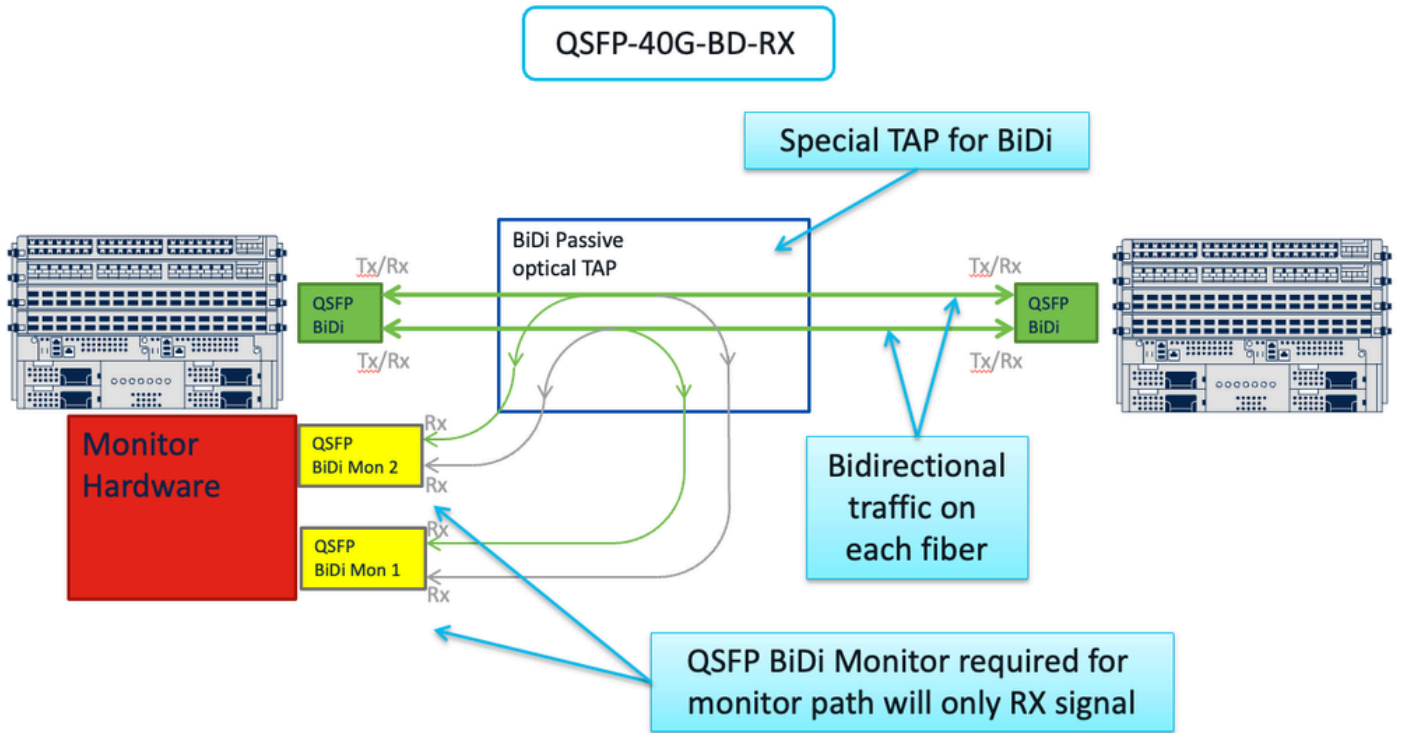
QSFP-40G-BD-RX

Special TAP for BiDi

BiDi Passive optical TAP

Tx/Rx

QSFP BiDi

Tx/Rx

Tx/Rx

QSFP BiDi

Tx/Rx

Monitor Hardware

Rx

QSFP BiDi Mon 2

Rx

Rx

QSFP BiDi Mon 1

Rx

Bidirectional traffic on each fiber

QSFP BiDi Monitor required for monitor path will only RX signal